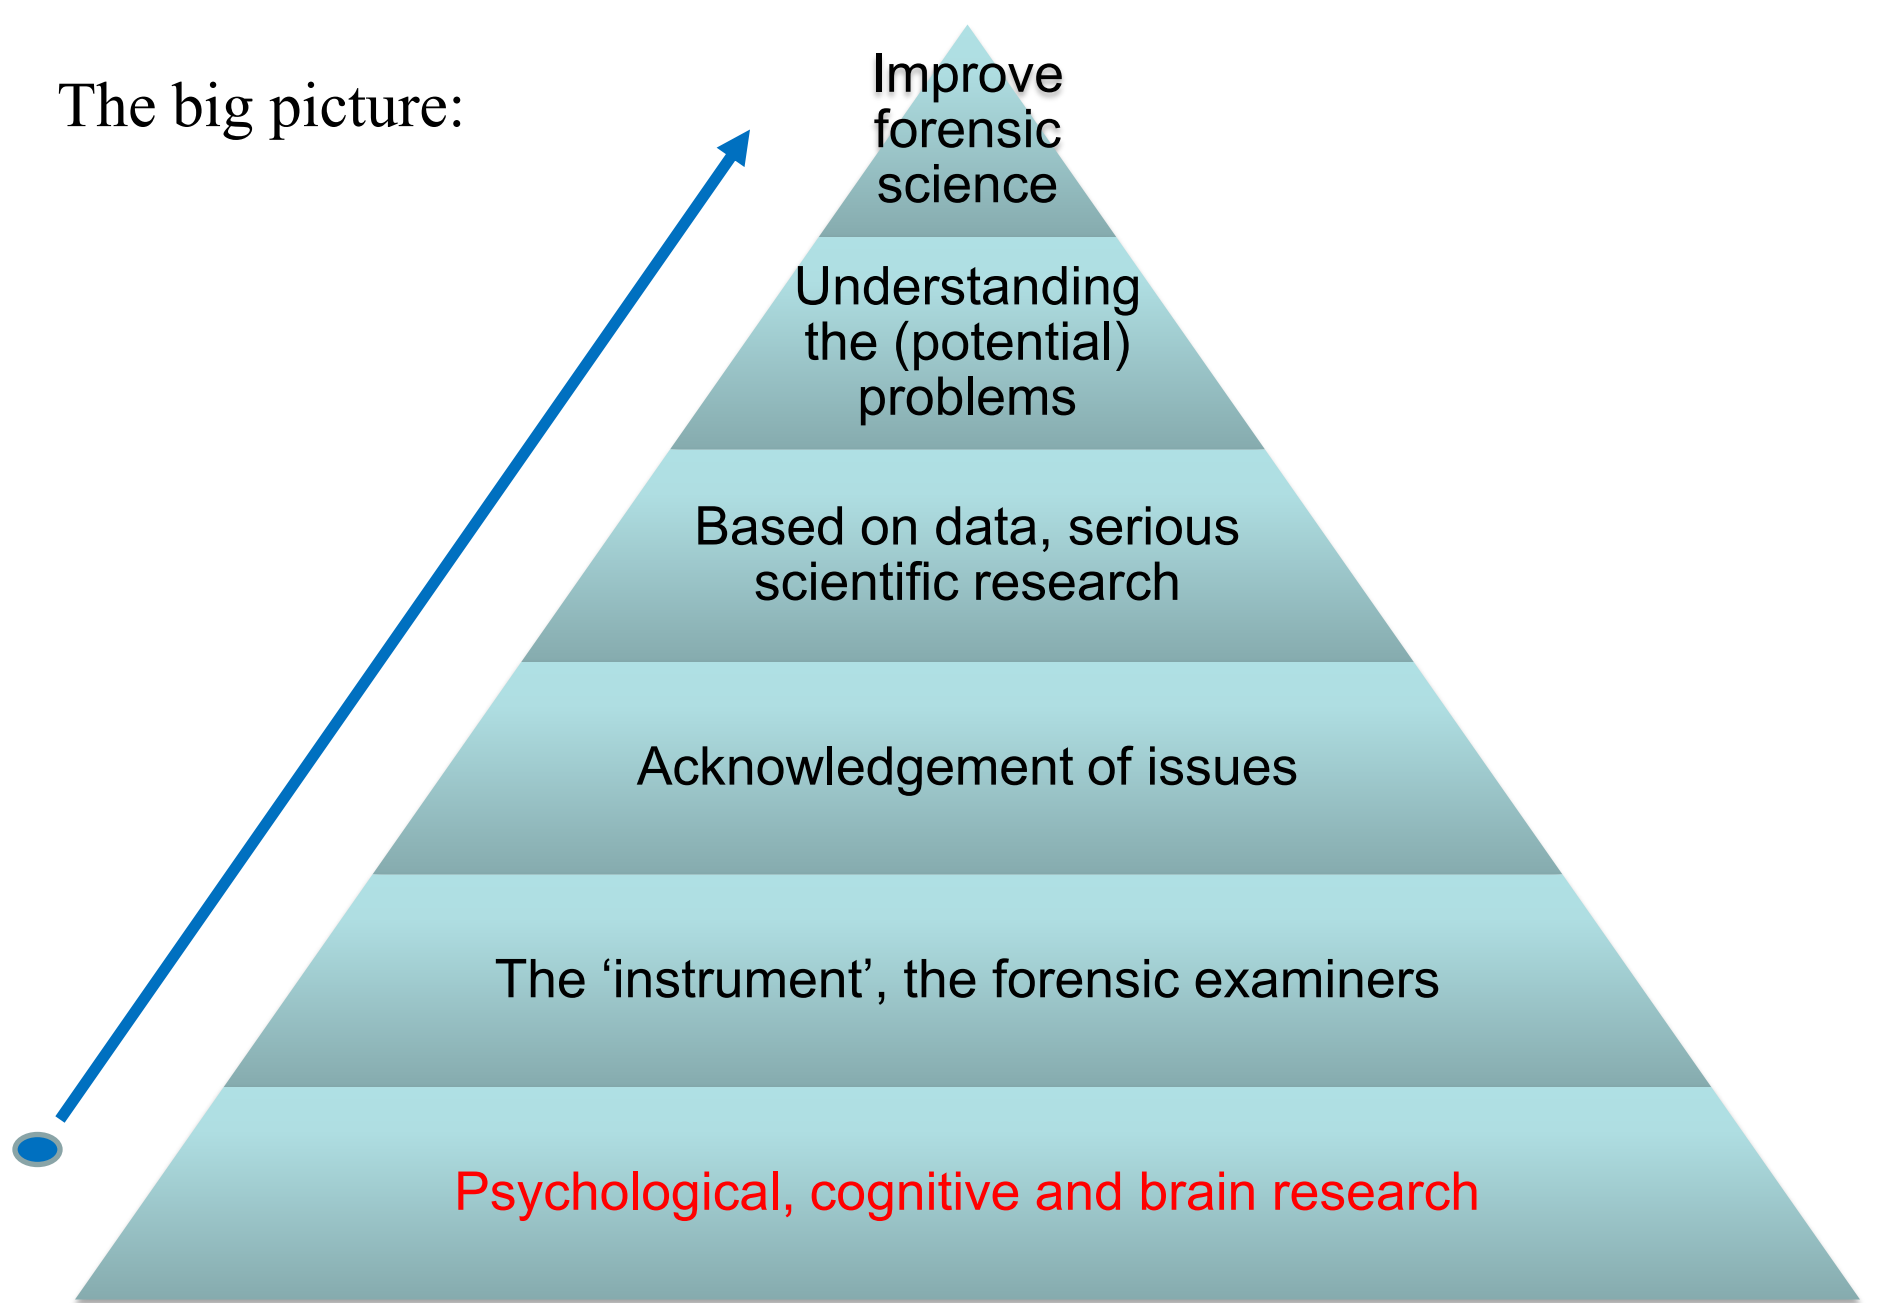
The big picture:

Improve forensic science

Understanding the (potential) problems

Based on data, serious scientific research

Acknowledgement of issues

The ‘instrument’, the forensic examiners

Psychological, cognitive and brain research